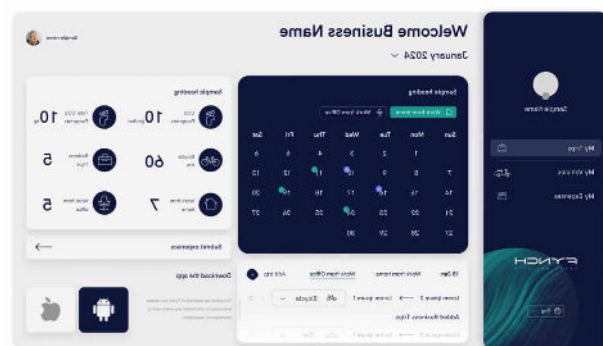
Welcome Business Name

January 2024

Sample Name

My Trips

My Wins

My Expenses

Sample heading

Work from Home

Work from Office

Sun Mon Tue Wed Thu Fri Sat

1 2 3 4 5 6

7 8 9 10 11 12 13

14 15 16 17 18 19 20

21 22 23 24 25 26 27

28 29 30

Sample heading

10

10

60

5

7

5

Submit expenses

Download the app

Work from home

Work from Office

Add trip

Added Business Trips

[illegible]